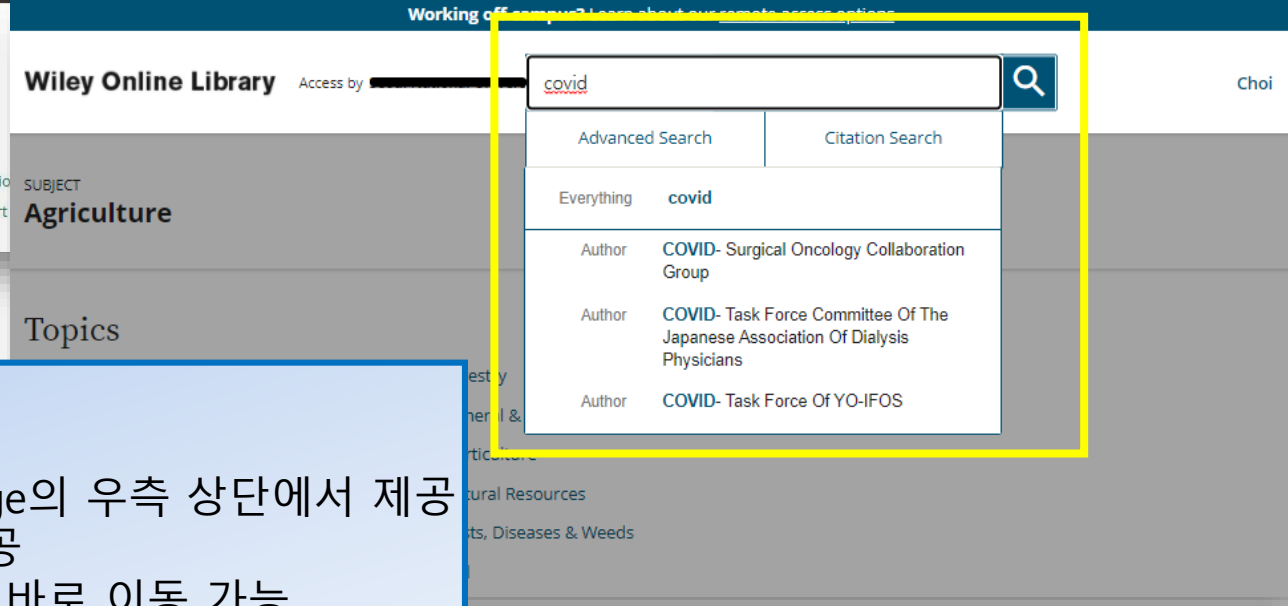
Working off campus? Learn about our remote access options

Wiley Online Library

Access by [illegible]

covid

Choi

Advanced Search

Citation Search

Everything covid

Author COVID- Surgical Oncology Collaboration Group

Author COVID- Task Force Committee Of The Japanese Association Of Dialysis Physicians

Author COVID- Task Force Of YO-IFOS

SUBJECT

Agriculture

Topics

estry

neral &

rticulture

tural Resources

sts, Diseases & Weeds

ge의 우측 상단에서 제공

공

바로 이동 가능